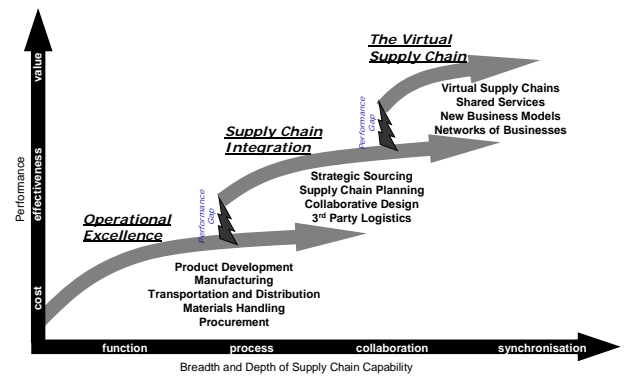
Performance

value

effectiveness

cost

The Virtual Supply Chain

Virtual Supply Chains
Shared Services
New Business Models
Networks of Businesses

Performance Gap

Supply Chain Integration

Strategic Sourcing
Supply Chain Planning
Collaborative Design
3$^{rd}$ Party Logistics

Performance Gap

Operational Excellence

Product Development
Manufacturing
Transportation and Distribution
Materials Handling
Procurement

function

process

collaboration

synchronisation

Breadth and Depth of Supply Chain Capability